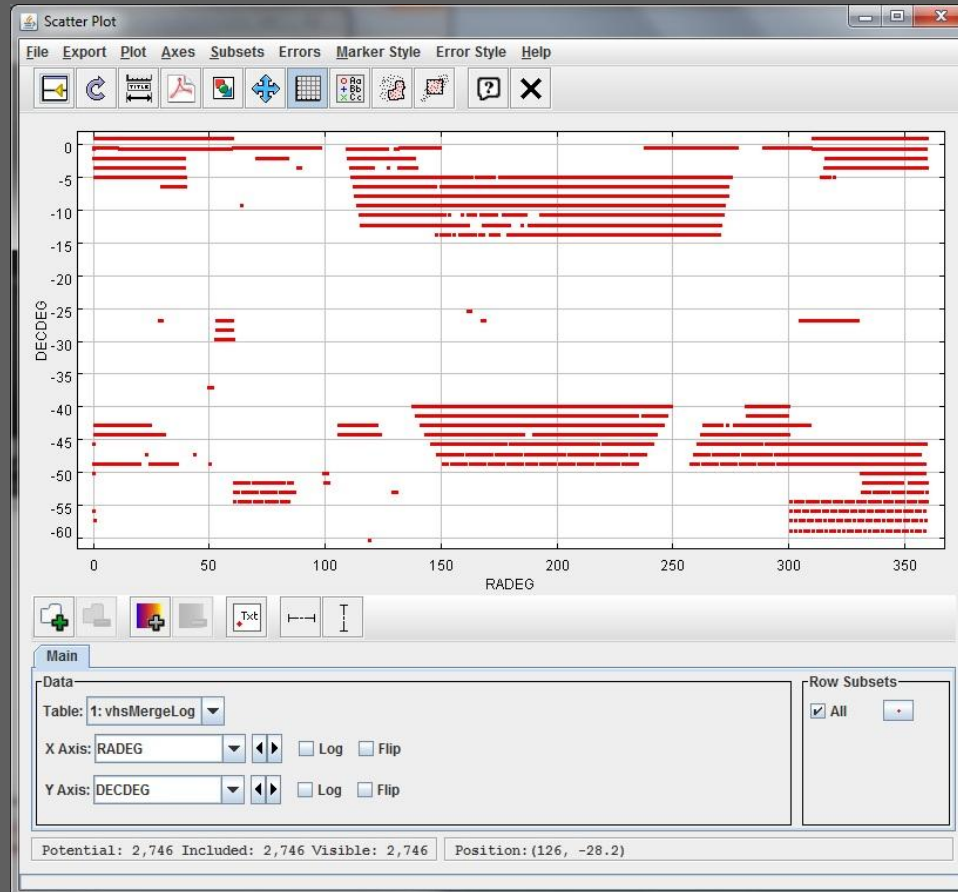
Scatter Plot

File Export Plot Axes Subsets Errors Marker Style Error Style Help

TITLE

0
-5
-10
-15
-20
-25
-30
-35
-40
-45
-50
-55
-60

DECDEG

0 50 100 150 200 250 300 350

RADEG

Txt

Main

Data

Table: 1: vhsMergeLog

X Axis: RADEG Log Flip

Y Axis: DECDEG Log Flip

Row Subsets

All

Potential: 2,746 Included: 2,746 Visible: 2,746

Position: (126, -28.2)